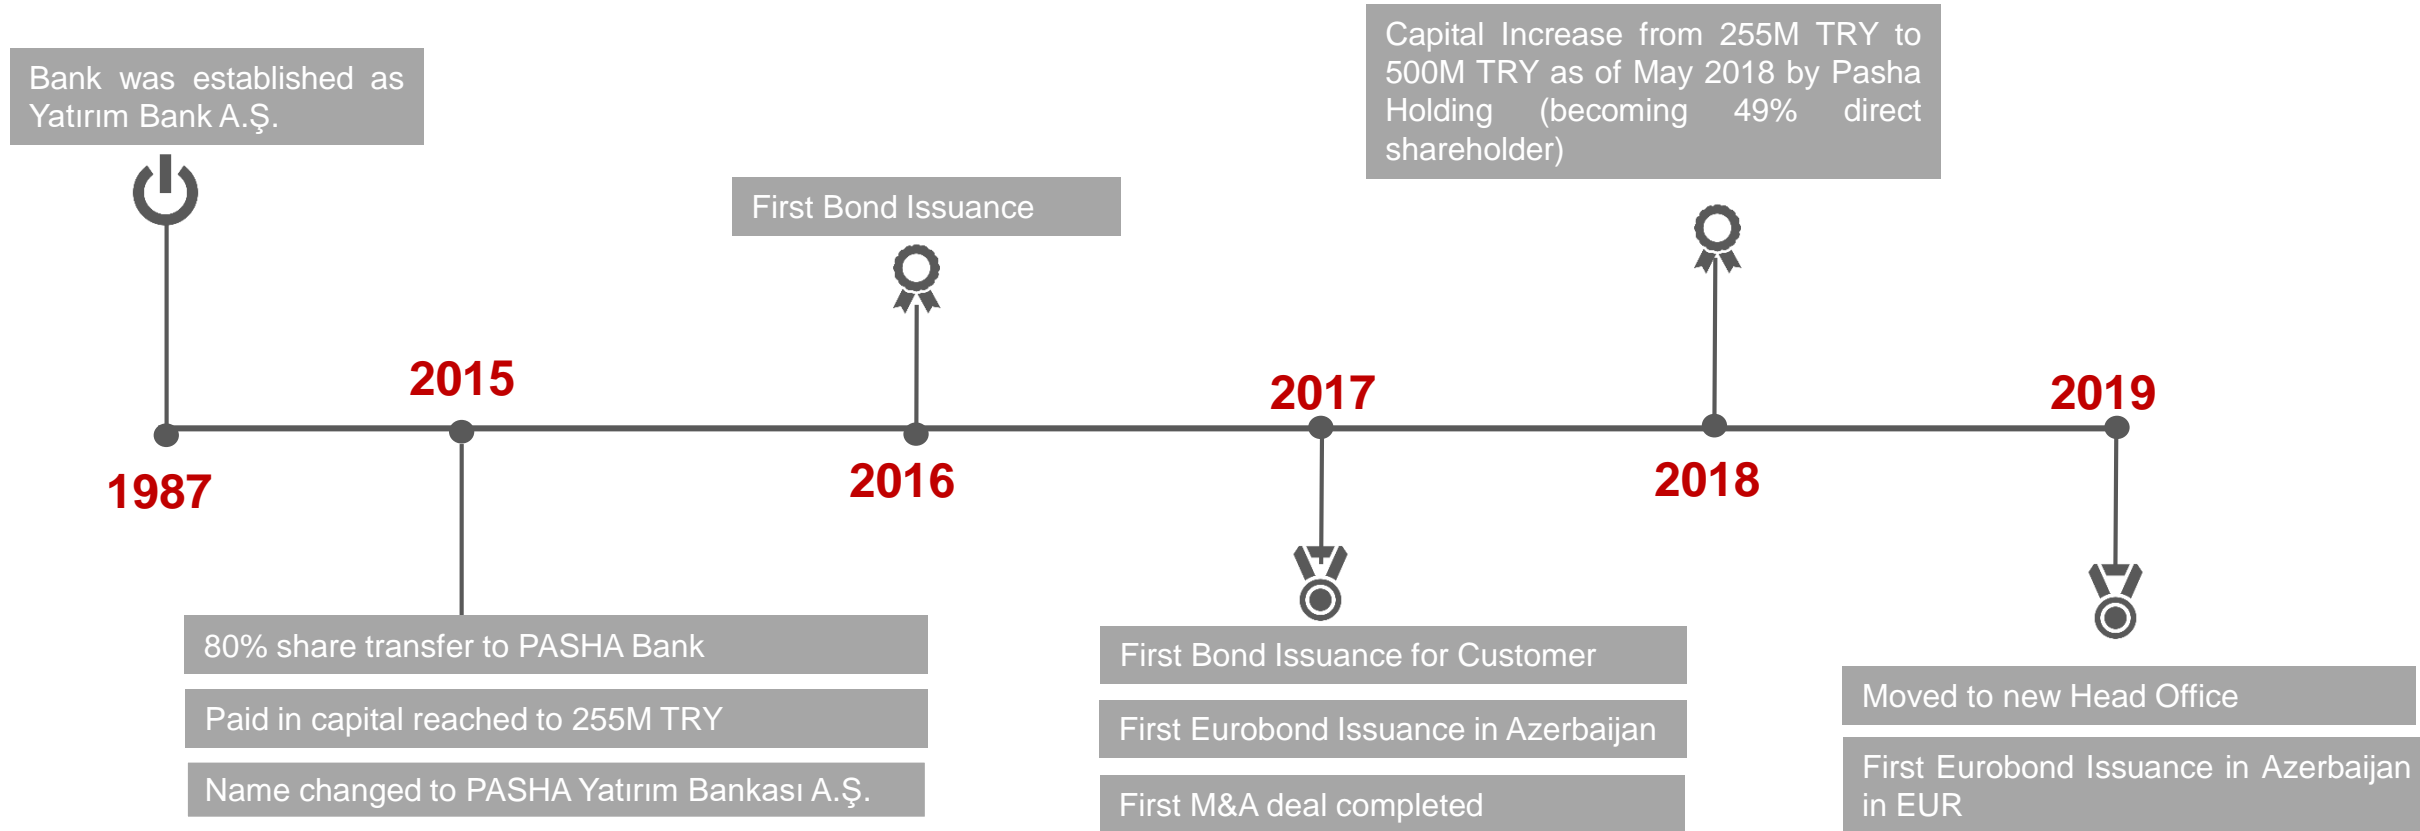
Bank was established as Yatırım Bank A.Ş.

1987

2015

80% share transfer to PASHA Bank

Paid in capital reached to 255M TRY

Name changed to PASHA Yatırım Bankası A.Ş.

First Bond Issuance

2016

2017

First Bond Issuance for Customer

First Eurobond Issuance in Azerbaijan

First M&A deal completed

Capital Increase from 255M TRY to 500M TRY as of May 2018 by Pasha Holding (becoming 49% direct shareholder)

2018

2019

Moved to new Head Office

First Eurobond Issuance in Azerbaijan in EUR